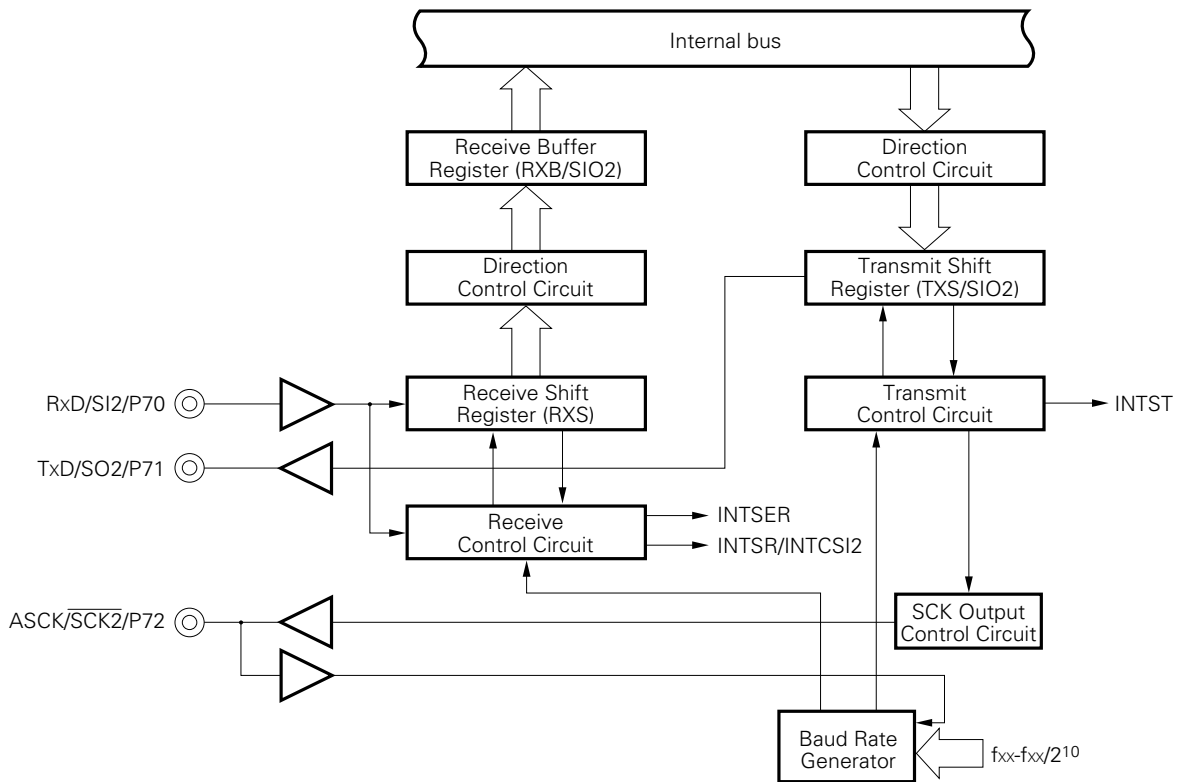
Internal bus

Receive Buffer Register (RXB/SIO2)

Direction Control Circuit

Direction Control Circuit

Transmit Shift Register (TXS/SIO2)

RxD/SI2/P70

Receive Shift Register (RXS)

Transmit Control Circuit

INTST

TxD/SO2/P71

Receive Control Circuit

INTSER

INTSR/INTCSI2

ASCK/$\overline{SCK2}$/P72

SCK Output Control Circuit

Baud Rate Generator

$f_{XX}$-$f_{XX}/2^{10}$